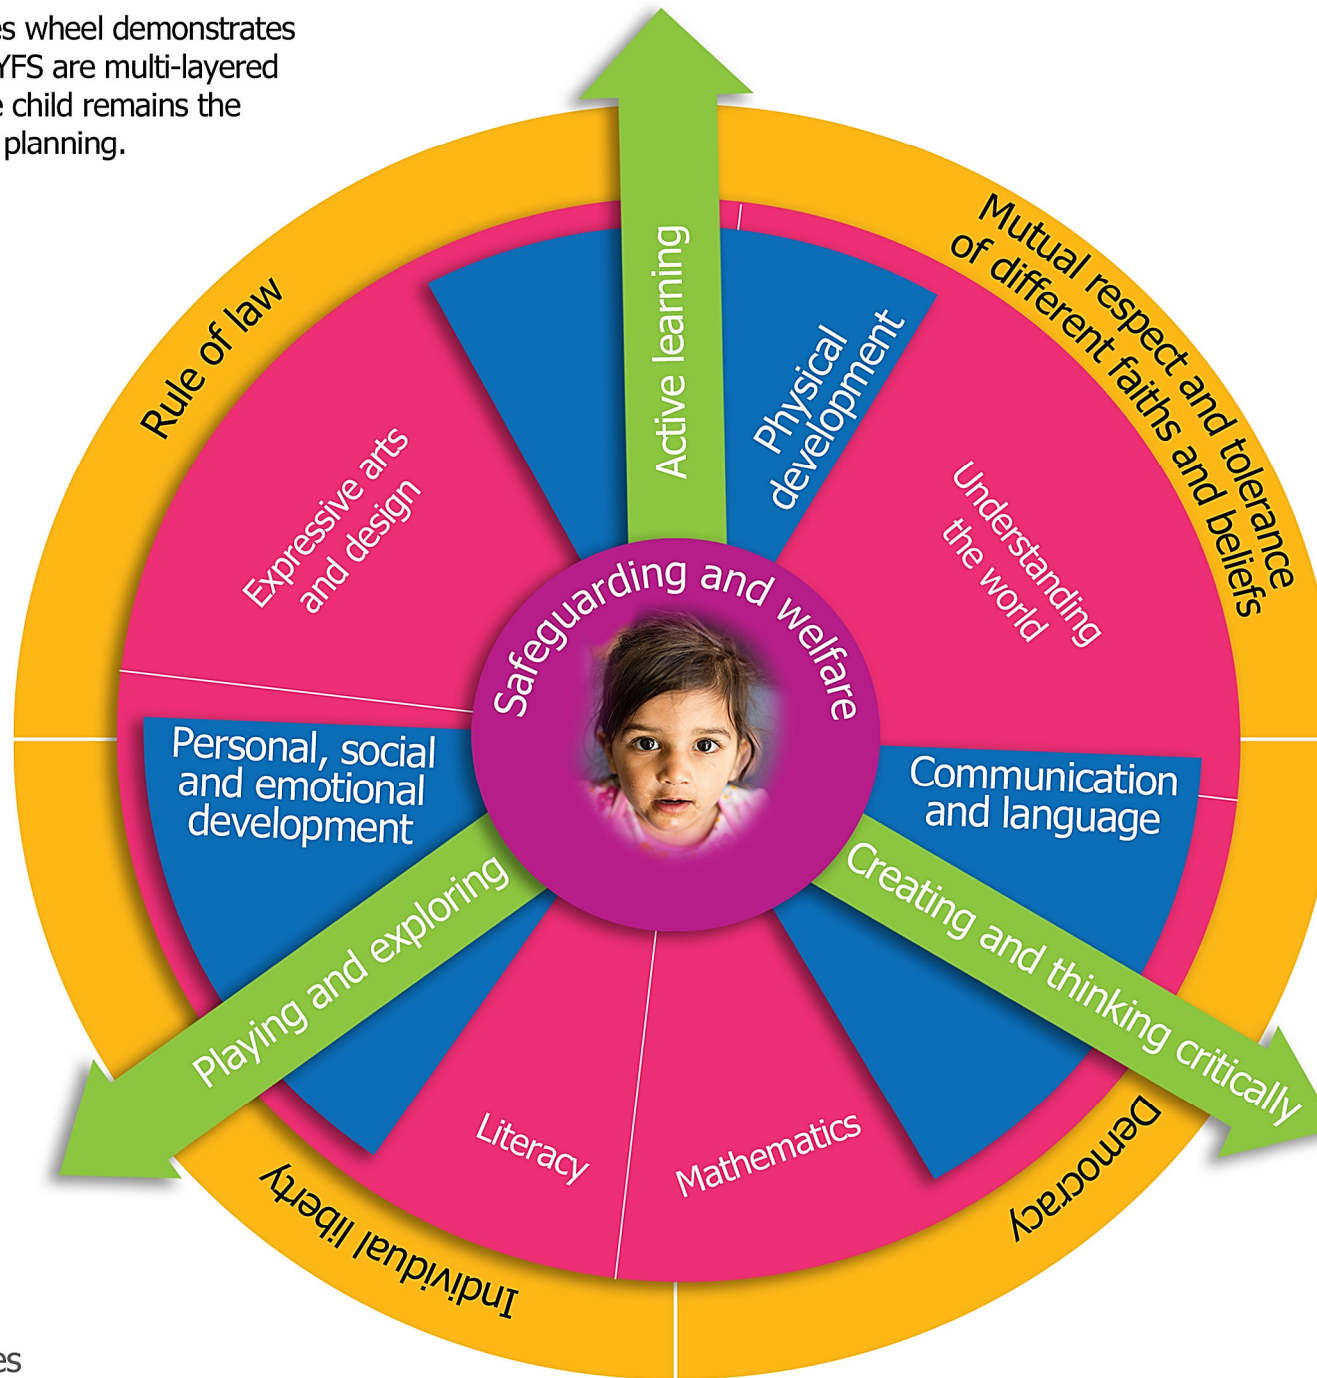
es wheel demonstrates
YFS are multi-layered
e child remains the
planning.

Rule of law

Mutual respect and tolerance of different faiths and beliefs

Active learning

Expressive arts and design

Physical development

Understanding the world

Safeguarding and welfare

Personal, social and emotional development

Communication and language

Playing and exploring

Creating and thinking critically

Literacy

Mathematics

Individual liberty

Democracy

es